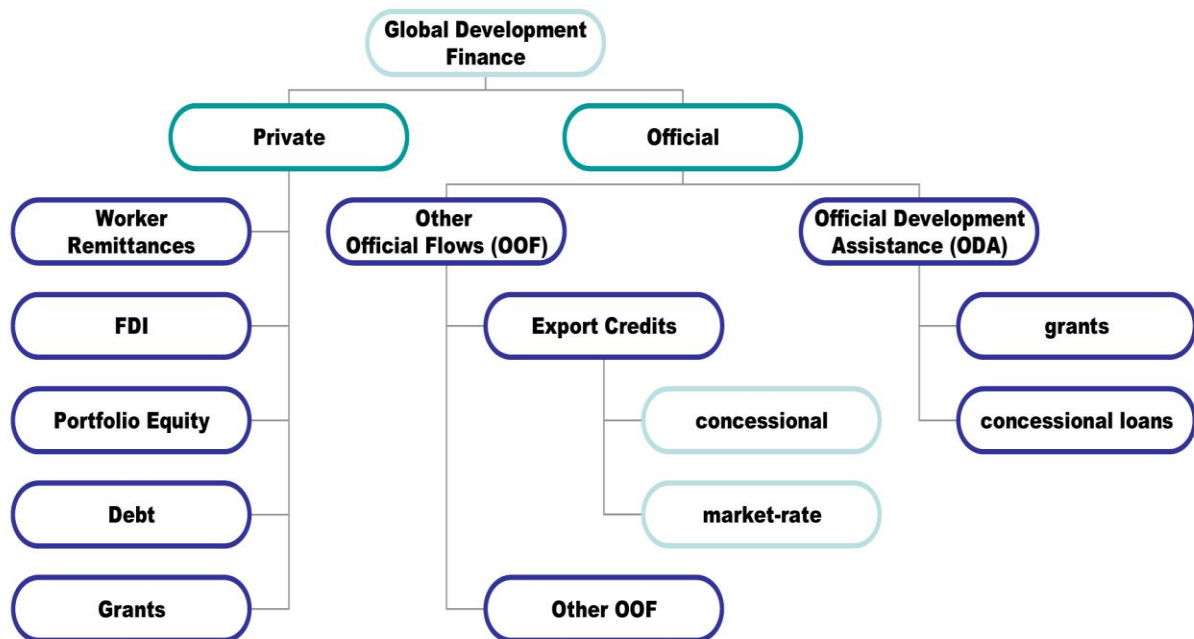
Global Development Finance

Private

Official

Worker Remittances

FDI

Portfolio Equity

Debt

Grants

Other Official Flows (OOF)

Export Credits

concessional

market-rate

Other OOF

Official Development Assistance (ODA)

grants

concessional loans